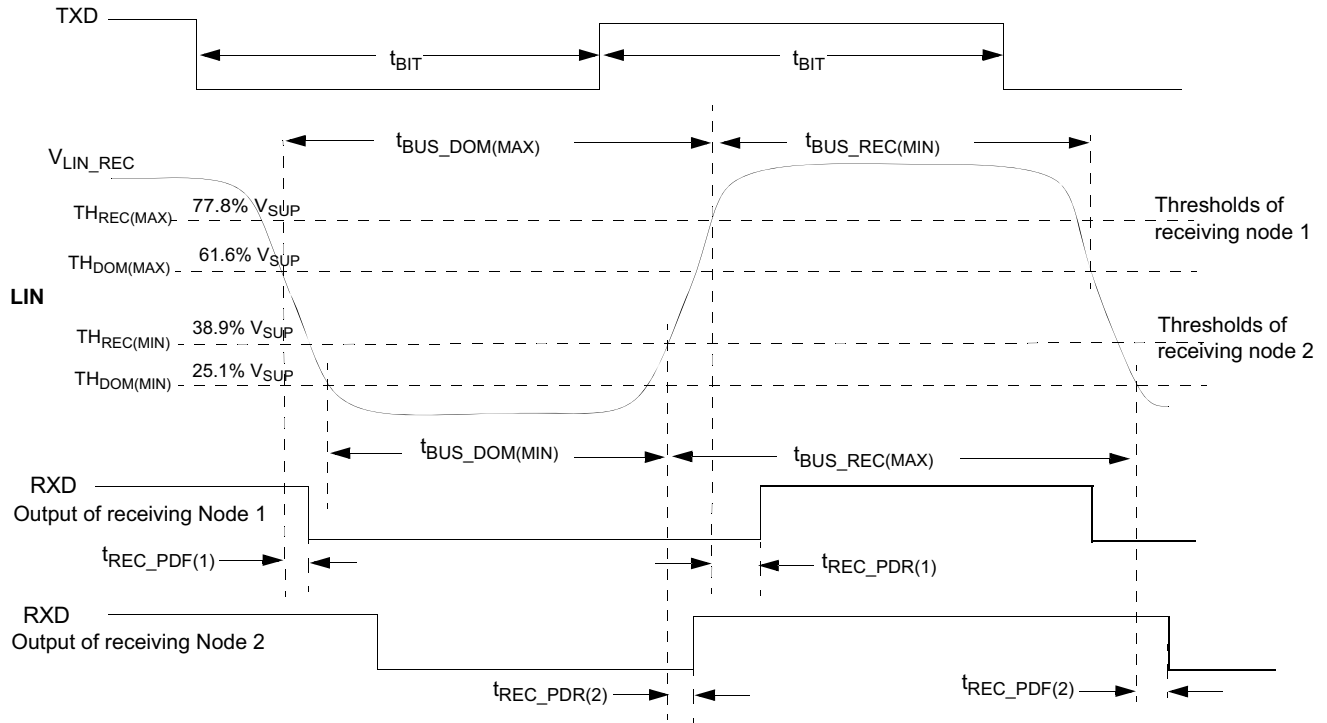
TXD

$t_{BIT}$

$t_{BIT}$

$t_{BUS\_DOM(MAX)}$

$t_{BUS\_REC(MIN)}$

$V_{LIN\_REC}$

$TH_{REC(MAX)}$ 77.8% $V_{SUP}$

Thresholds of receiving node 1

$TH_{DOM(MAX)}$ 61.6% $V_{SUP}$

LIN

$TH_{REC(MIN)}$ 38.9% $V_{SUP}$

Thresholds of receiving node 2

$TH_{DOM(MIN)}$ 25.1% $V_{SUP}$

$t_{BUS\_DOM(MIN)}$

$t_{BUS\_REC(MAX)}$

RXD
Output of receiving Node 1

$t_{REC\_PDF(1)}$

$t_{REC\_PDR(1)}$

RXD
Output of receiving Node 2

$t_{REC\_PDR(2)}$

$t_{REC\_PDF(2)}$